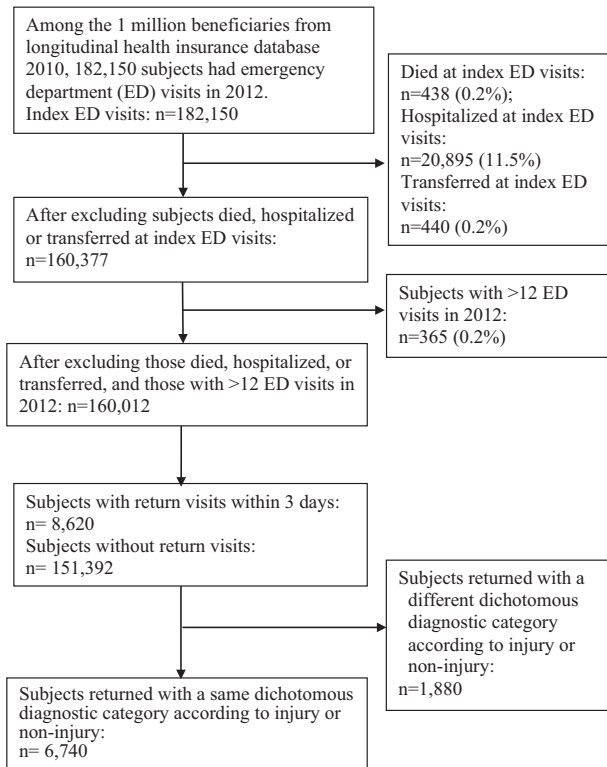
Among the 1 million beneficiaries from longitudinal health insurance database 2010, 182,150 subjects had emergency department (ED) visits in 2012.
Index ED visits: n=182,150

Died at index ED visits: n=438 (0.2%);
Hospitalized at index ED visits:
n=20,895 (11.5%)
Transferred at index ED visits:
n=440 (0.2%)

After excluding subjects died, hospitalized or transferred at index ED visits:
n=160,377

Subjects with >12 ED visits in 2012:
n=365 (0.2%)

After excluding those died, hospitalized, or transferred, and those with >12 ED visits in 2012: n=160,012

Subjects with return visits within 3 days:
n= 8,620
Subjects without return visits:
n= 151,392

Subjects returned with a different dichotomous diagnostic category according to injury or non-injury:
n=1,880

Subjects returned with a same dichotomous diagnostic category according to injury or non-injury:
n= 6,740